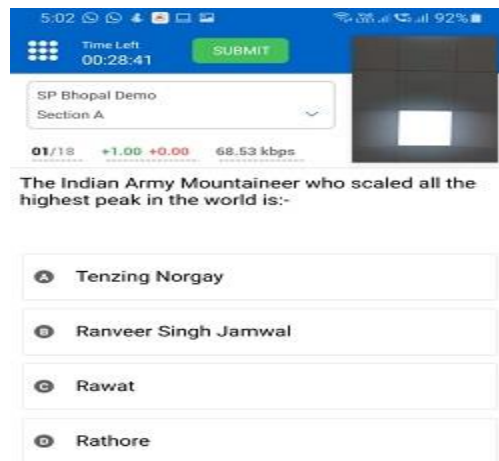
5:02 92%

Time Left
00:28:41

SUBMIT

SP Bhopal Demo
Section A

01/18 +1.00 +0.00 68.53 kbps

The Indian Army Mountaineer who scaled all the highest peak in the world is:-

A Tenzing Norgay

B Ranveer Singh Jamwal

C Rawat

D Rathore